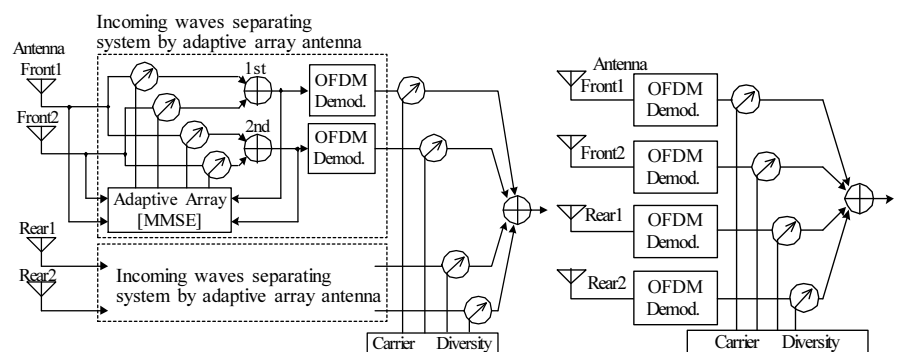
Incoming waves separating system by adaptive array antenna

Antenna

Front1

Front2

1st

2nd

OFDM Demod.

OFDM Demod.

Adaptive Array [MMSE]

Rear1

Rear2

Incoming waves separating system by adaptive array antenna

Carrier Diversity

Antenna

Front1

OFDM Demod.

Front2

OFDM Demod.

Rear1

OFDM Demod.

Rear2

OFDM Demod.

Carrier Diversity